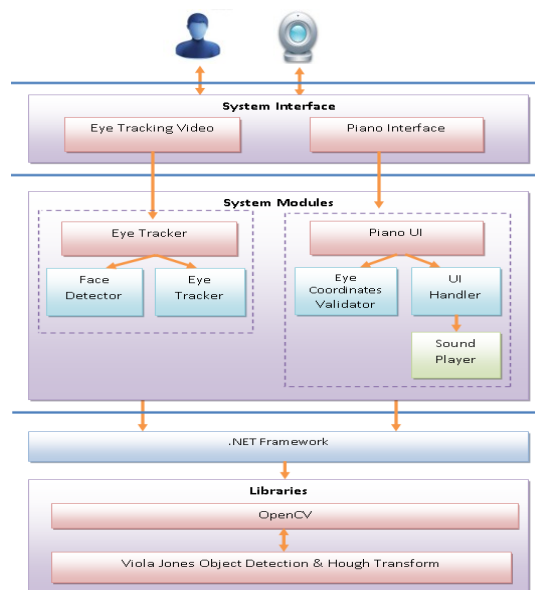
System Interface

Eye Tracking Video

Piano Interface

System Modules

Eye Tracker

Face Detector

Eye Tracker

Piano UI

Eye Coordinates Validator

UI Handler

Sound Player

.NET Framework

Libraries

OpenCV

Viola Jones Object Detection & Hough Transform